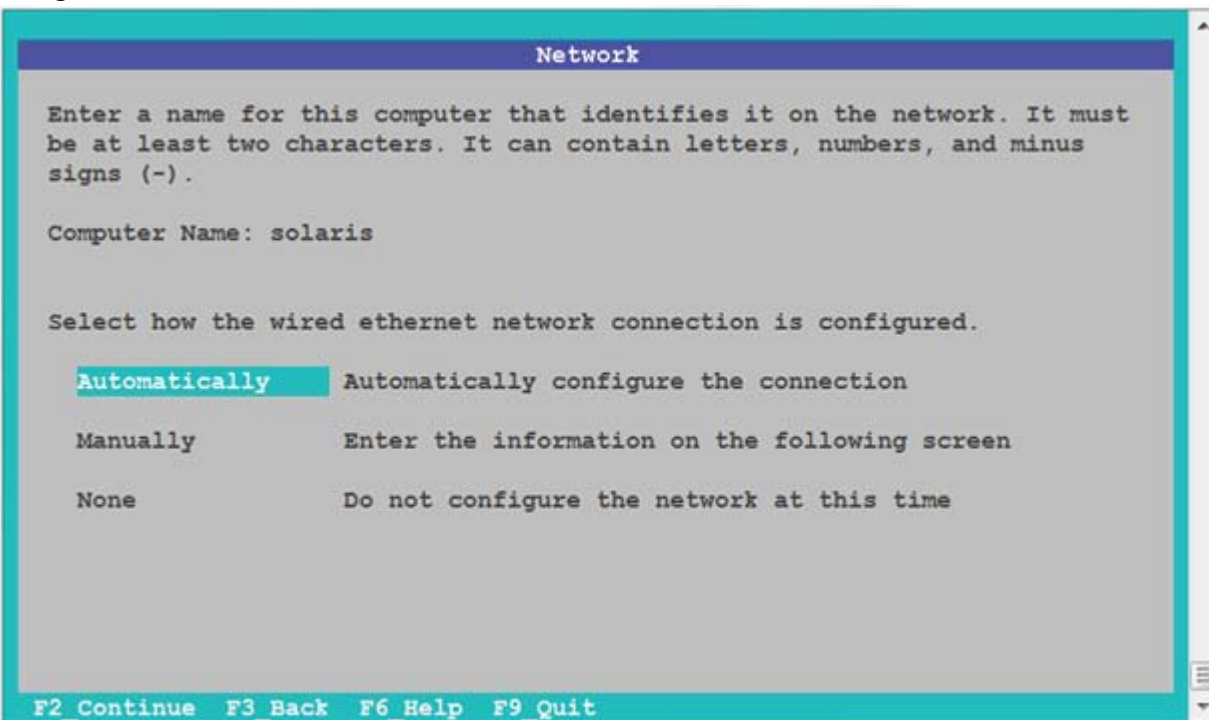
Network

Enter a name for this computer that identifies it on the network. It must be at least two characters. It can contain letters, numbers, and minus signs (-).

Computer Name: solaris

Select how the wired ethernet network connection is configured.

Automatically Automatically configure the connection

Manually Enter the information on the following screen

None Do not configure the network at this time

F2_Continue F3_Back F6_Help F9_Quit